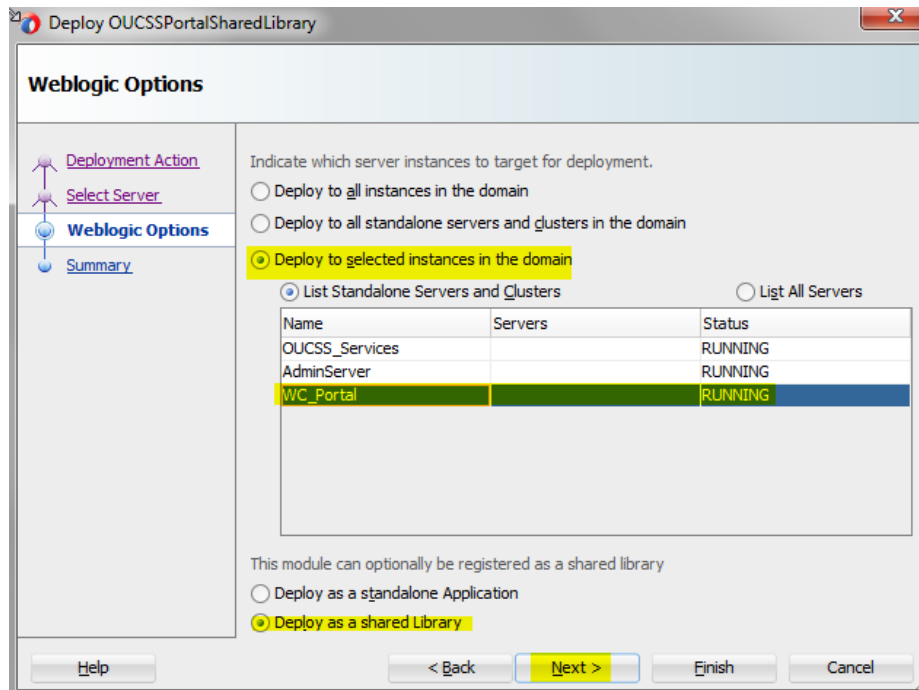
Deploy OUCSSPortalSharedLibrary

Weblogic Options

Deployment Action
Select Server
Weblogic Options
Summary

Indicate which server instances to target for deployment.

Deploy to all instances in the domain

Deploy to all standalone servers and clusters in the domain

Deploy to selected instances in the domain

List Standalone Servers and Clusters

List All Servers

| Name | Servers | Status |
|---|---|---|
| OUCSS_Services | | RUNNING |
| AdminServer | | RUNNING |
| WC_Portal | | RUNNING |

This module can optionally be registered as a shared library

Deploy as a standalone Application

Deploy as a shared Library

Help

< Back

Next >

Finish

Cancel